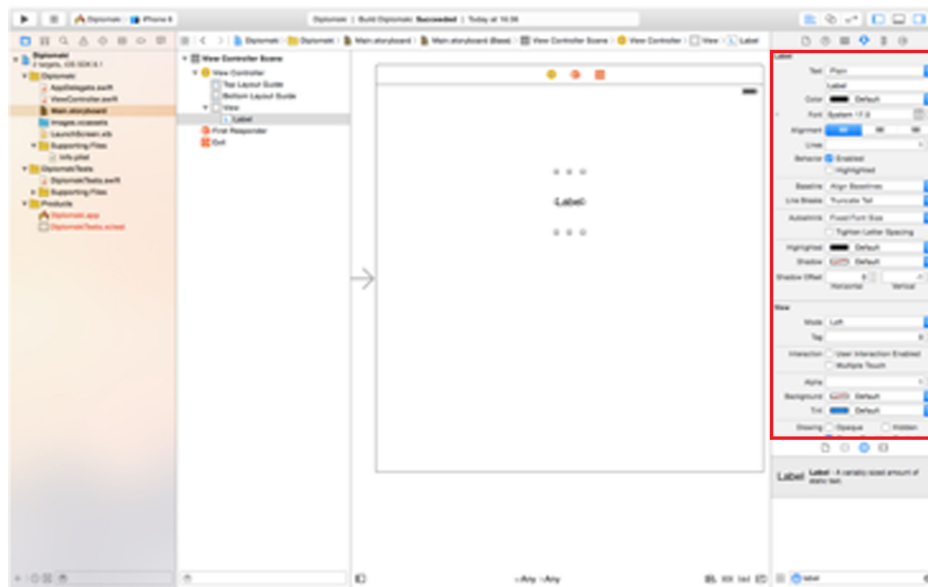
Diplomski | iPhone 6

Diplomski | Build Diplomski: Succeeded | Today at 16:36

Diplomski
2 targets, iOS SDK 8.1
Diplomski
AppDelegate.swift
ViewController.swift
Main.storyboard
Images.xcassets
LaunchScreen.xib
Supporting Files
Info.plist
DiplomskiTests
DiplomskiTests.swift
Supporting Files
Products
Diplomski.app
DiplomskiTests.xctest

Diplomski | Diplomski | Main.storyboard | Main.storyboard (Base) | View Controller Scene | View Controller | View | Label

View Controller Scene
View Controller
Top Layout Guide
Bottom Layout Guide
View
Label
First Responder
Exit

Label

wAny hAny

Label
Text Plain
Label
Color Default
Font System 17.0
Alignment
Lines 1
Behavior Enabled
Highlighted
Baseline Align Baselines
Line Breaks Truncate Tail
Autoshrink Fixed Font Size
Tighten Letter Spacing
Highlighted Default
Shadow Default
Shadow Offset 0 -1
Horizontal Vertical

View
Mode Left
Tag 0
Interaction User Interaction Enabled
Multiple Touch
Alpha 1
Background Default
Tint Default
Drawing Opaque Hidden

Label Label - A variably sized amount of static text.

label